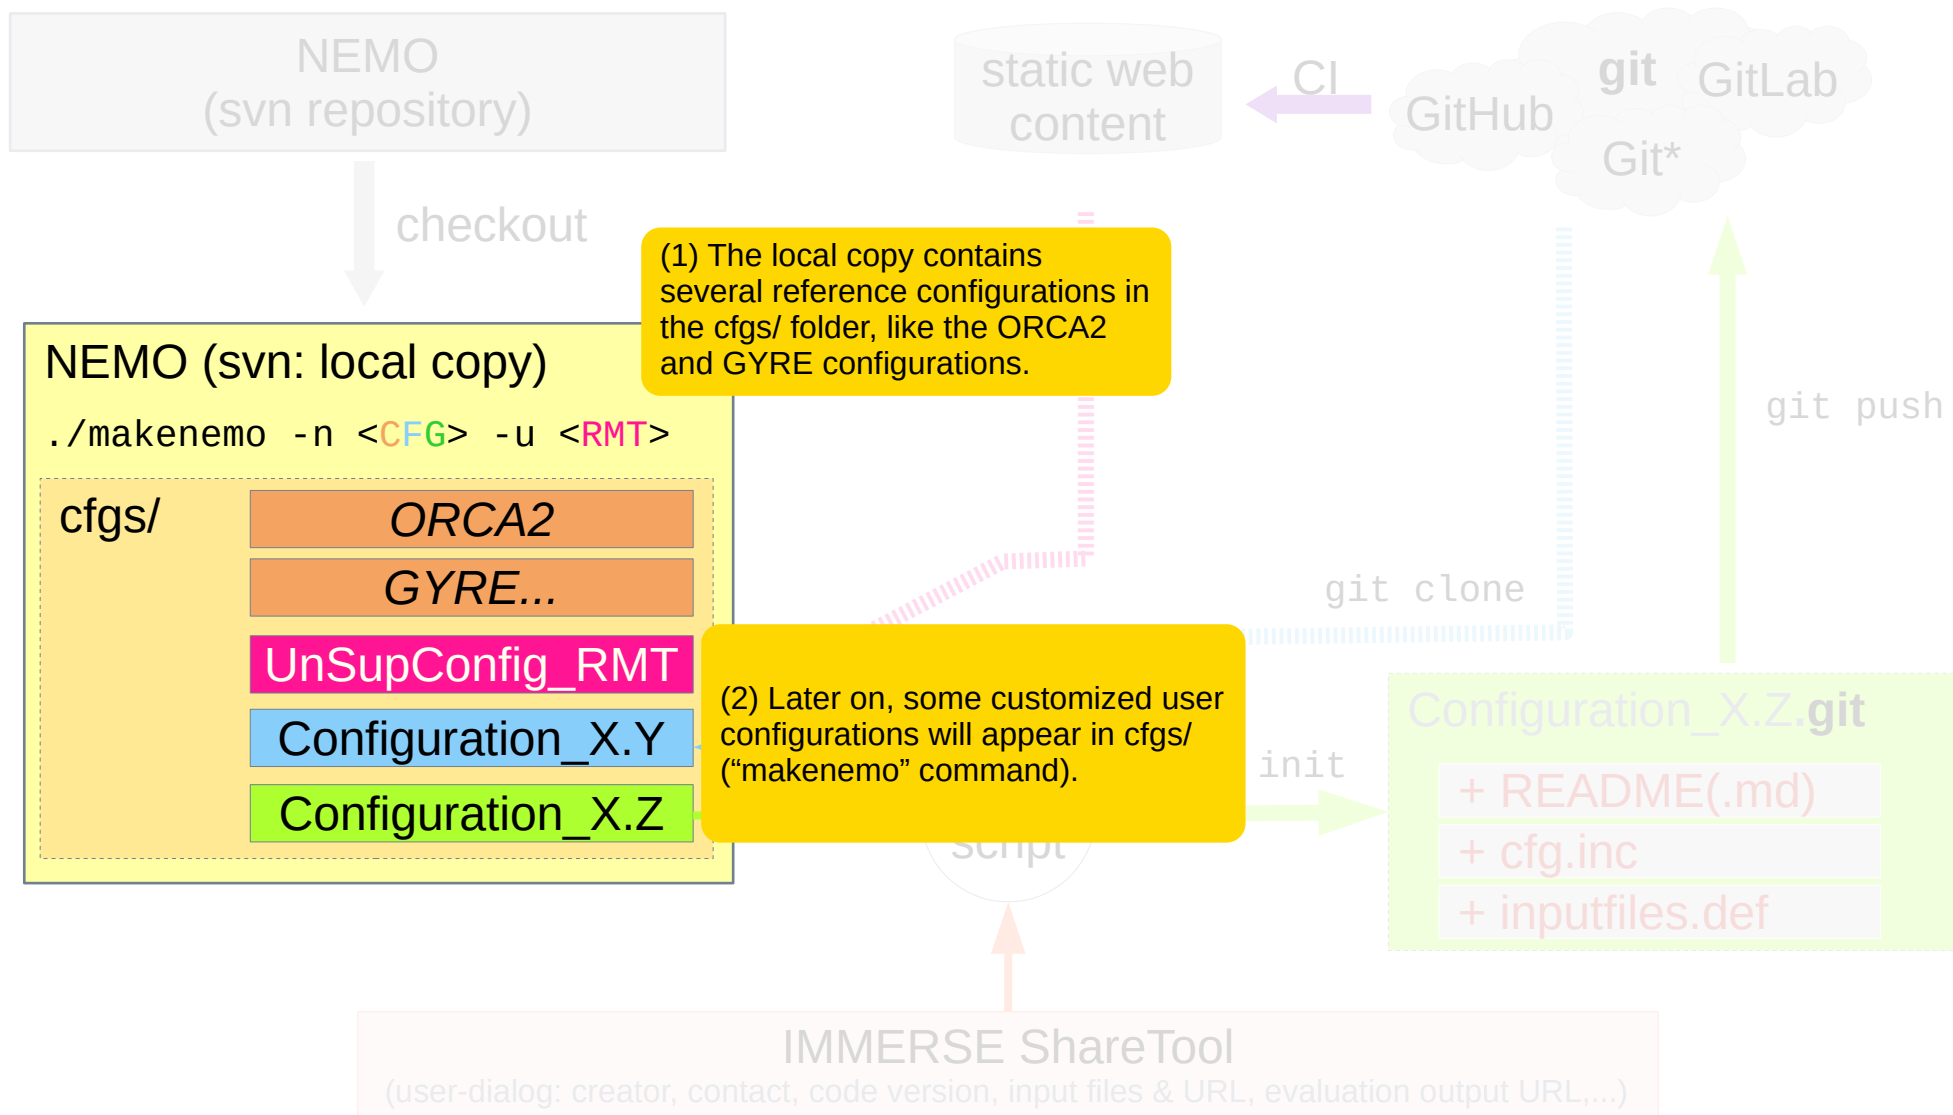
NEMO
(svn repository)

checkout

static web content

CI

GitHub

git

GitLab

Git*

(1) The local copy contains several reference configurations in the cfgs/ folder, like the ORCA2 and GYRE configurations.

NEMO (svn: local copy)

./makenemo -n <CFG> -u <RMT>

cfgs/

ORCA2

GYRE...

UnSupConfig_RMT

Configuration_X.Y

Configuration_X.Z

git push

git clone

(2) Later on, some customized user configurations will appear in cfgs/ (“makenemo” command).

init

script

Configuration_X.Z.git

+ README(.md)

+ cfg.inc

+ inputfiles.def

IMMERSE ShareTool
(user-dialog: creator, contact, code version, input files & URL, evaluation output URL,...)